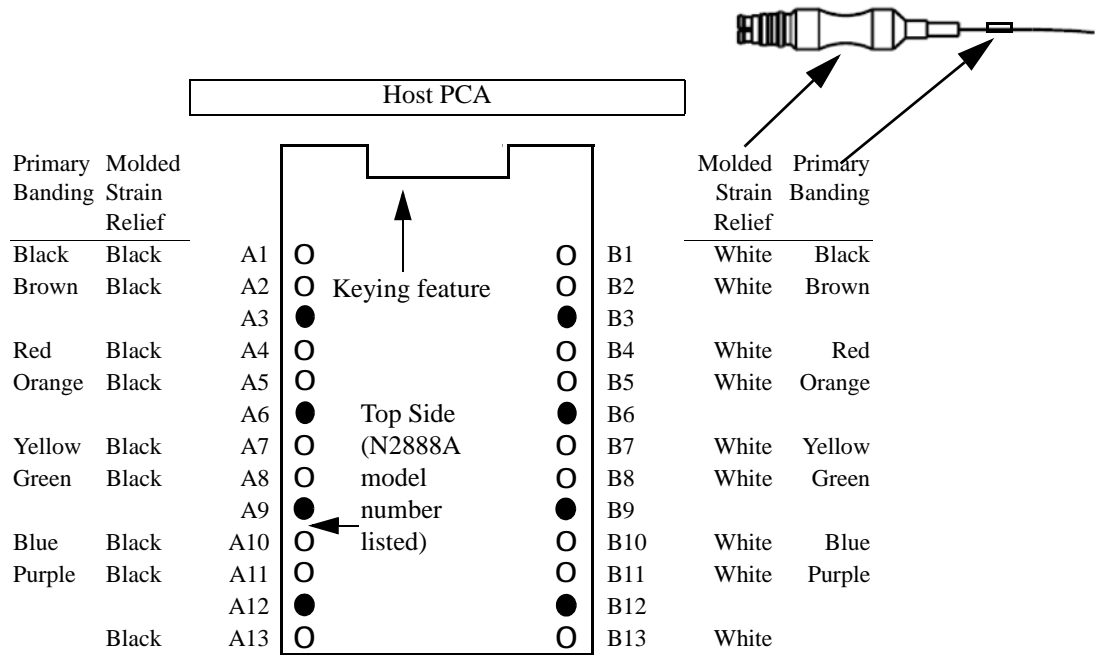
Host PCA

| Primary Banding | Molded Strain Relief | | | | Molded Strain Relief | Primary Banding |
|---|---|---|---|---|---|---|
| Black | Black | A1 | O | B1 | White | Black |
| Brown | Black | A2 | O | B2 | White | Brown |
| | | A3 | ● | B3 | | |
| Red | Black | A4 | O | B4 | White | Red |
| Orange | Black | A5 | O | B5 | White | Orange |
| | | A6 | ● | B6 | | |
| Yellow | Black | A7 | O | B7 | White | Yellow |
| Green | Black | A8 | O | B8 | White | Green |
| | | A9 | ● | B9 | | |
| Blue | Black | A10 | O | B10 | White | Blue |
| Purple | Black | A11 | O | B11 | White | Purple |
| | | A12 | ● | B12 | | |
| | Black | A13 | O | B13 | White | |

Keying feature

Top Side (N2888A model number listed)